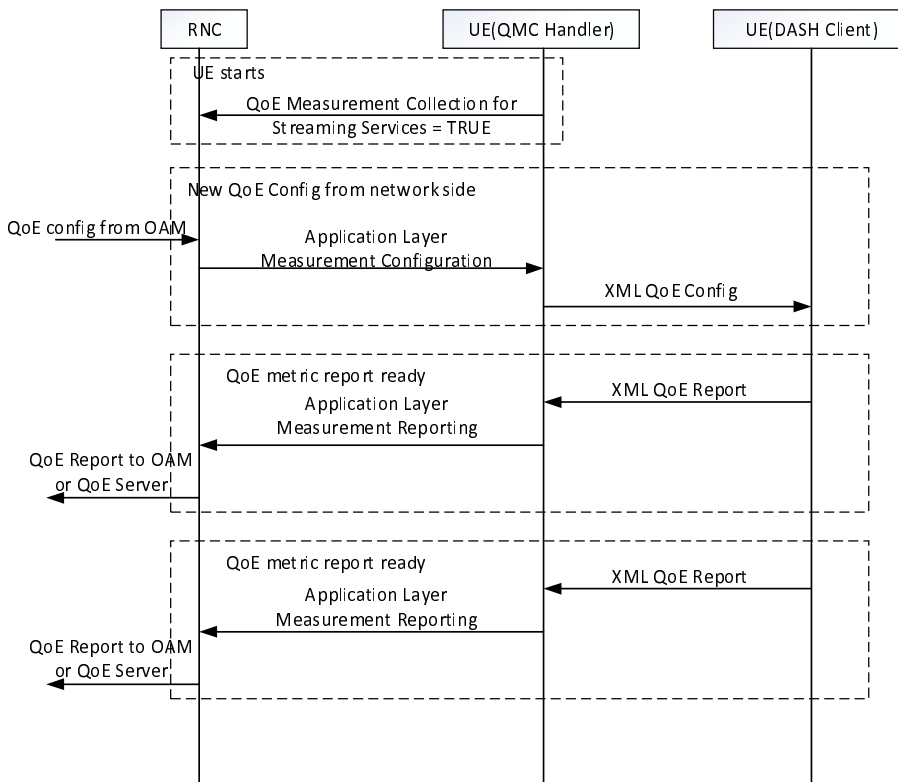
RNC

UE(QMC Handler)

UE(DASH Client)

UE starts

QoE Measurement Collection for Streaming Services = TRUE

New QoE Config from network side

QoE config from OAM

Application Layer Measurement Configuration

XML QoE Config

QoE metric report ready

XML QoE Report

Application Layer Measurement Reporting

QoE Report to OAM or QoE Server

QoE metric report ready

XML QoE Report

Application Layer Measurement Reporting

QoE Report to OAM or QoE Server